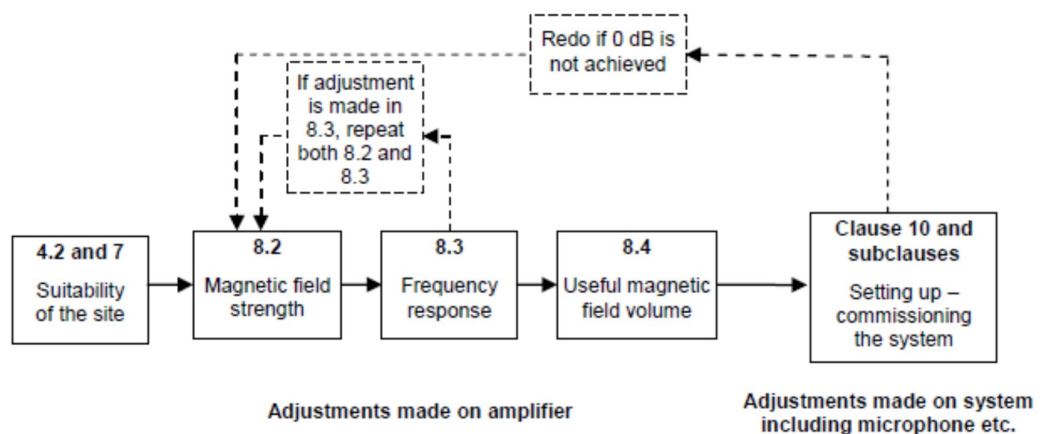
Redo if 0 dB is not achieved

If adjustment is made in 8.3, repeat both 8.2 and 8.3

**4.2 and 7**
Suitability of the site

**8.2**
Magnetic field strength

**8.3**
Frequency response

**8.4**
Useful magnetic field volume

**Clause 10 and subclauses**
Setting up – commissioning the system

**Adjustments made on amplifier**

**Adjustments made on system including microphone etc.**